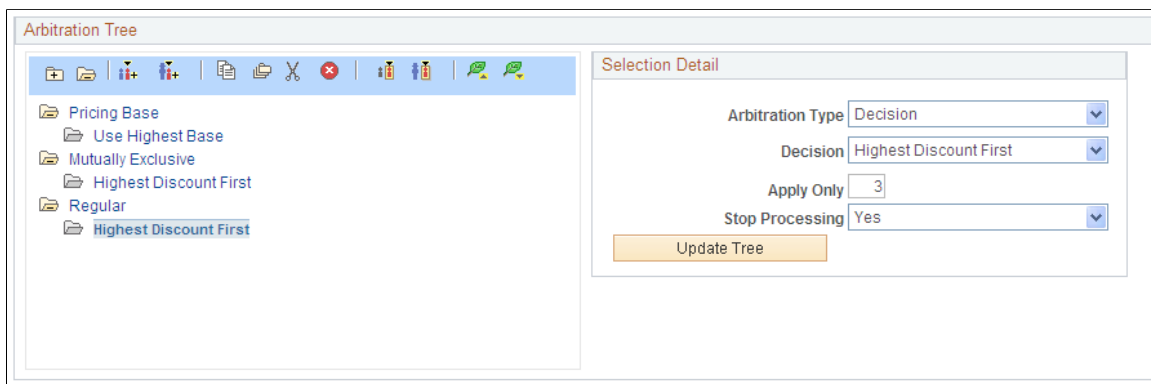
Arbitration Tree

Pricing Base
Use Highest Base
Mutually Exclusive
Highest Discount First
Regular
Highest Discount First

Selection Detail

Arbitration Type Decision
Decision Highest Discount First
Apply Only 3
Stop Processing Yes
Update Tree